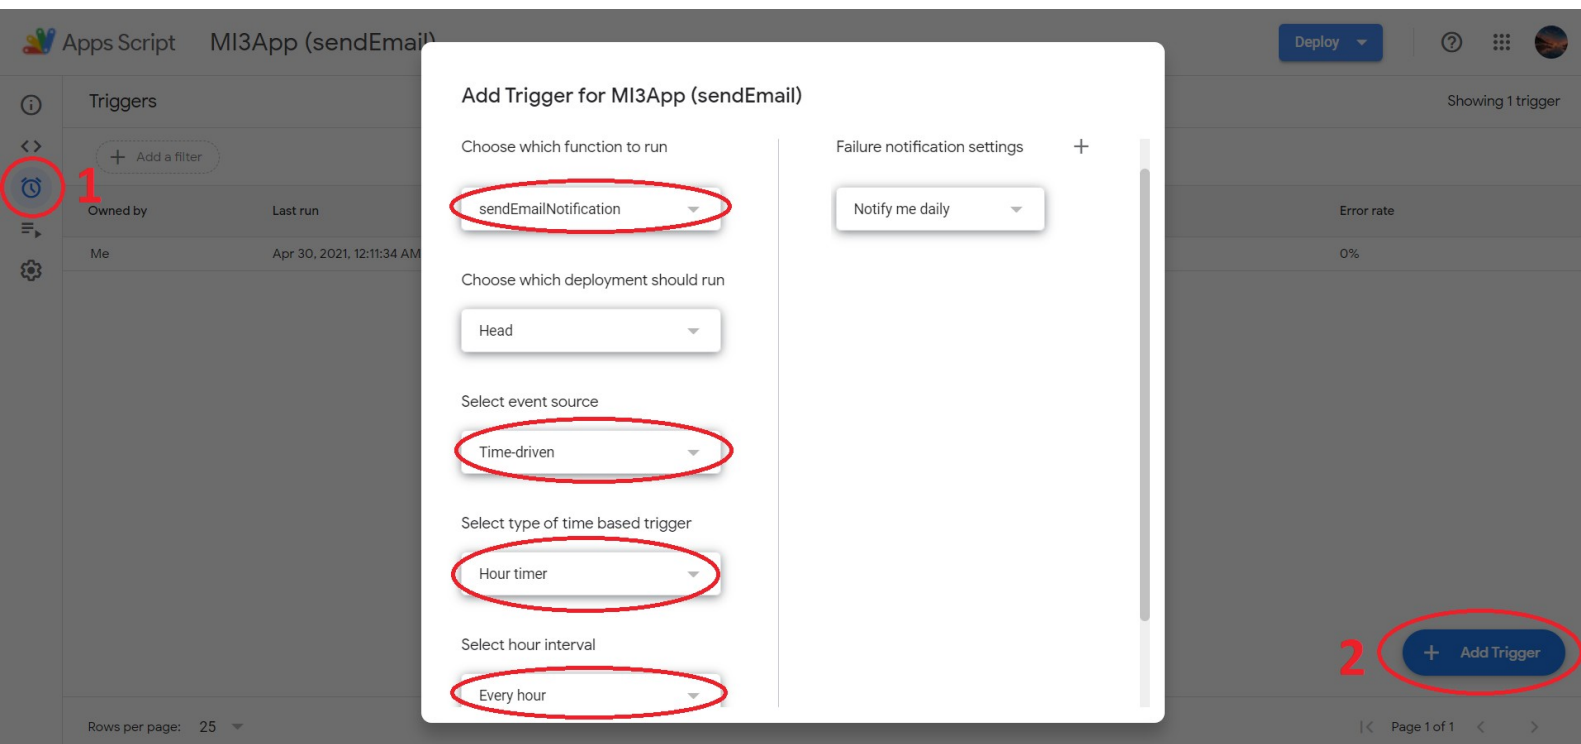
Apps Script MI3App (sendEmail)

Deploy

Triggers

Showing 1 trigger

Add a filter

1

Owned by

Last run

Error rate

Me

Apr 30, 2021, 12:11:34 AM

0%

Add Trigger for MI3App (sendEmail)

Choose which function to run

sendEmailNotification

Choose which deployment should run

Head

Select event source

Time-driven

Select type of time based trigger

Hour timer

Select hour interval

Every hour

Failure notification settings

+

Notify me daily

2

+ Add Trigger

Rows per page: 25

Page 1 of 1